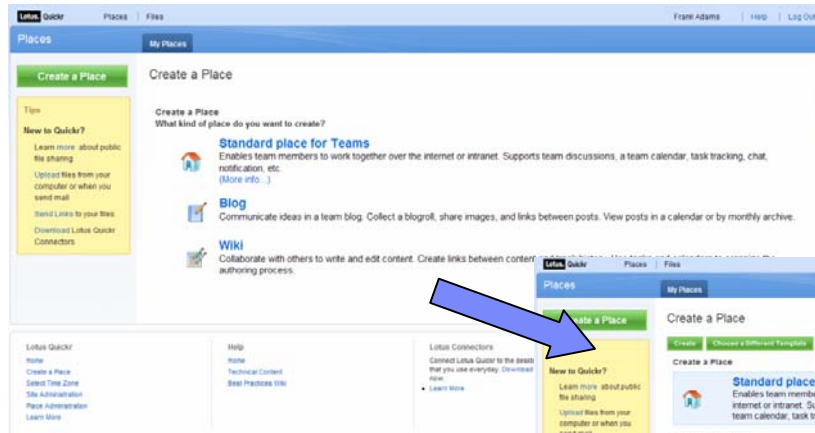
Lotus Quickr Places | Files Frank Adams | Help | Log Out

Places

My Places

Create a Place

Create a Place

Tips

New to Quickr?

Learn more about public file sharing

Upload files from your computer or when you send mail

Send Links to your files

Download Lotus Quickr Connectors

Create a Place
What kind of place do you want to create?

Standard place for Teams
Enables team members to work together over the internet or intranet. Supports team discussions, a team calendar, task tracking, chat, notification, etc.
(More info...)

Blog
Communicate ideas in a team blog. Collect a blogroll, share images, and links between posts. View posts in a calendar or by monthly archive.

Wiki
Collaborate with others to write and edit content. Create links between content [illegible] authoring process.

Lotus Quickr
Home
Create a Place
Select Time Zone
Site Administration
Place Administration
Learn More

Help
Home
Technical Content
Best Practices Wiki

Lotus Connectors
Connect Lotus Quickr to the desk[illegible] that you use everyday. Download now.
• Learn More

Lotus Quickr Places | Files

Places

My Places

Create a Place

Create a Place

Create Choose a Different Template

Create a Place

New to Quickr?

Learn more about public file sharing

Upload files from your computer or when you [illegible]

Standard place
Enables team membe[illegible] internet or intranet. Su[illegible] team calendar, task t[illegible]